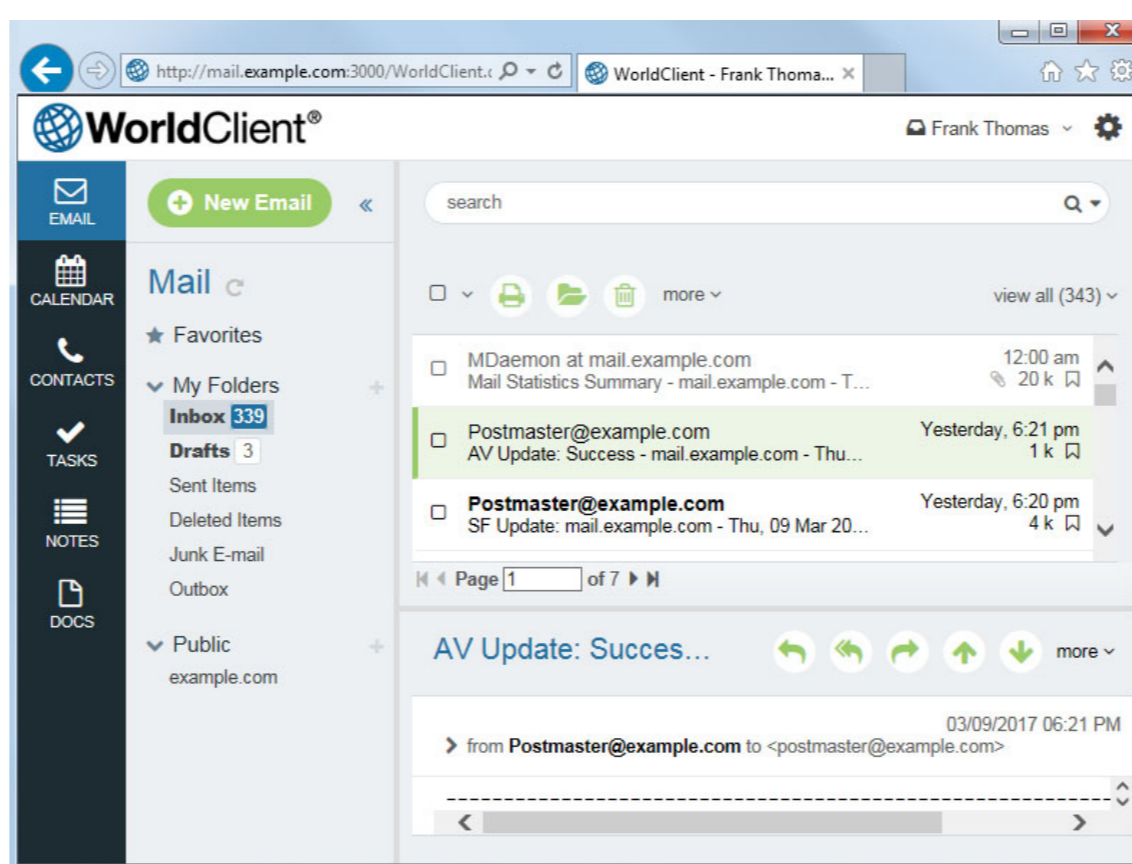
http://mail.example.com:3000/WorldClient.c
WorldClient - Frank Thoma...

WorldClient®

Frank Thomas

EMAIL
CALENDAR
CONTACTS
TASKS
NOTES
DOCS

New Email

Mail

Favorites

My Folders
Inbox 339
Drafts 3
Sent Items
Deleted Items
Junk E-mail
Outbox

Public
example.com

search

more

view all (343)

| | | |
|---|---|---|
| ☐ | MDaemon at mail.example.com<br>Mail Statistics Summary - mail.example.com - T... | 12:00 am<br>20 k |
| ☐ | Postmaster@example.com<br>AV Update: Success - mail.example.com - Thu... | Yesterday, 6:21 pm<br>1 k |
| ☐ | Postmaster@example.com<br>SF Update: mail.example.com - Thu, 09 Mar 20... | Yesterday, 6:20 pm<br>4 k |

Page 1 of 7

AV Update: Succes...

more

03/09/2017 06:21 PM

from Postmaster@example.com to <postmaster@example.com>

------------------------------------------------------------------------